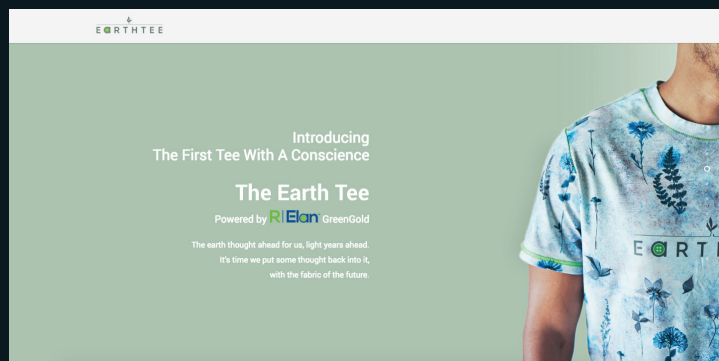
EARTHTEE

Introducing
The First Tee With A Conscience

The Earth Tee

Powered by R|Elan GreenGold

The earth thought ahead for us, light years ahead.
It's time we put some thought back into it,
with the fabric of the future.

EARTH